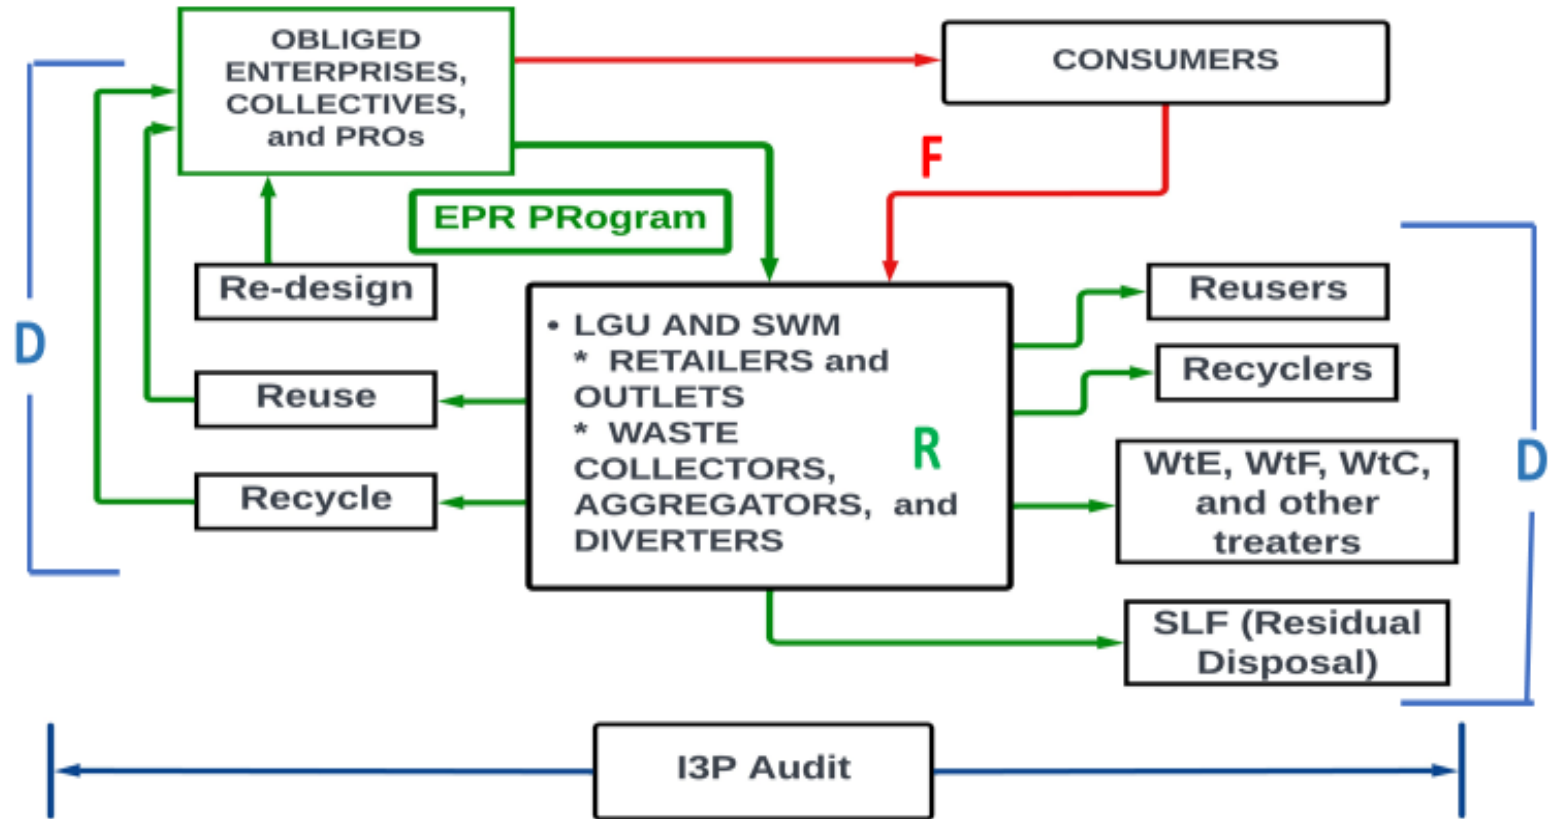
OBLIGED ENTERPRISES, COLLECTIVES, and PROs

CONSUMERS

F

EPR PRogram

Re-design

D

Reuse

Recycle

• LGU AND SWM
* RETAILERS and OUTLETS
* WASTE COLLECTORS, AGGREGATORS, and DIVERTERS

R

Reusers

Recyclers

WtE, WtF, WtC, and other treaters

D

SLF (Residual Disposal)

I3P Audit